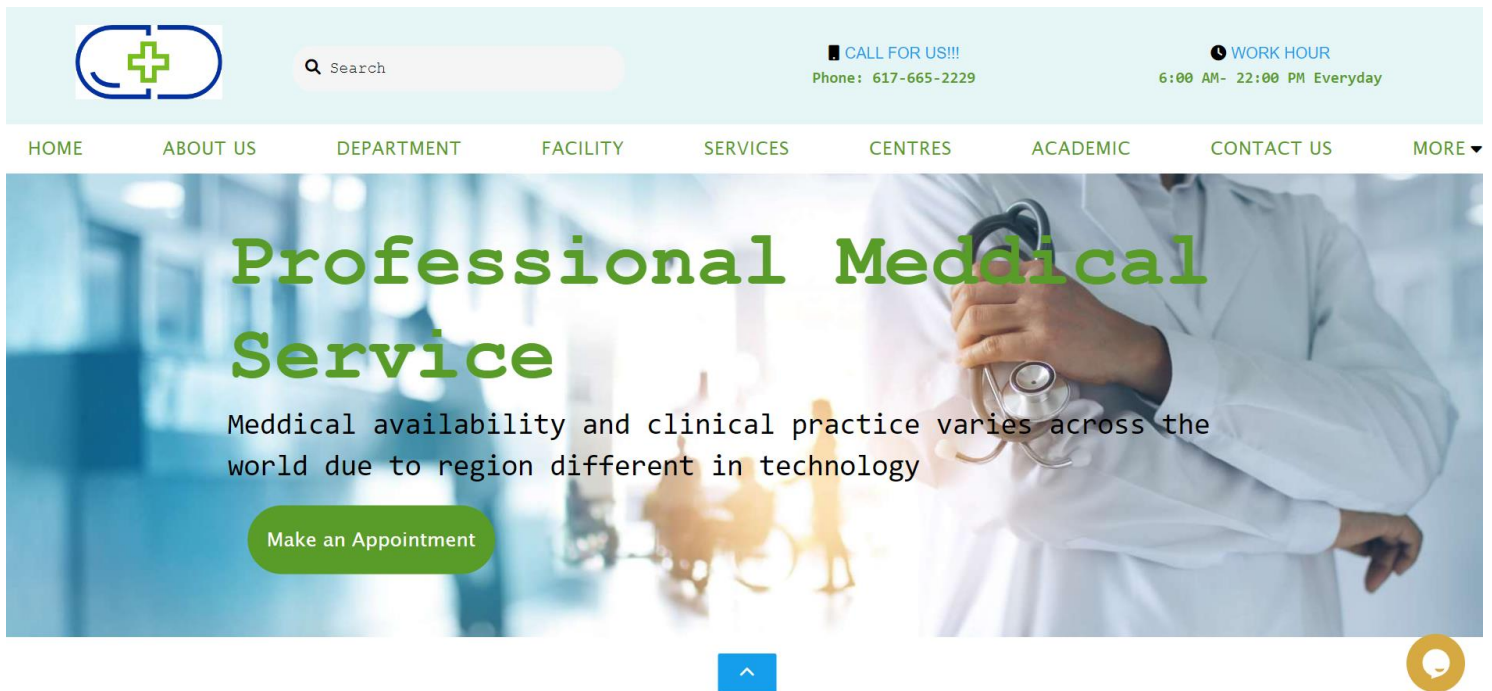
Search

CALL FOR US!!!
Phone: 617-665-2229

WORK HOUR
6:00 AM- 22:00 PM Everyday

HOME ABOUT US DEPARTMENT FACILITY SERVICES CENTRES ACADEMIC CONTACT US MORE

Professional Meddical Service

Meddical availability and clinical practice varies across the world due to region different in technology

Make an Appointment